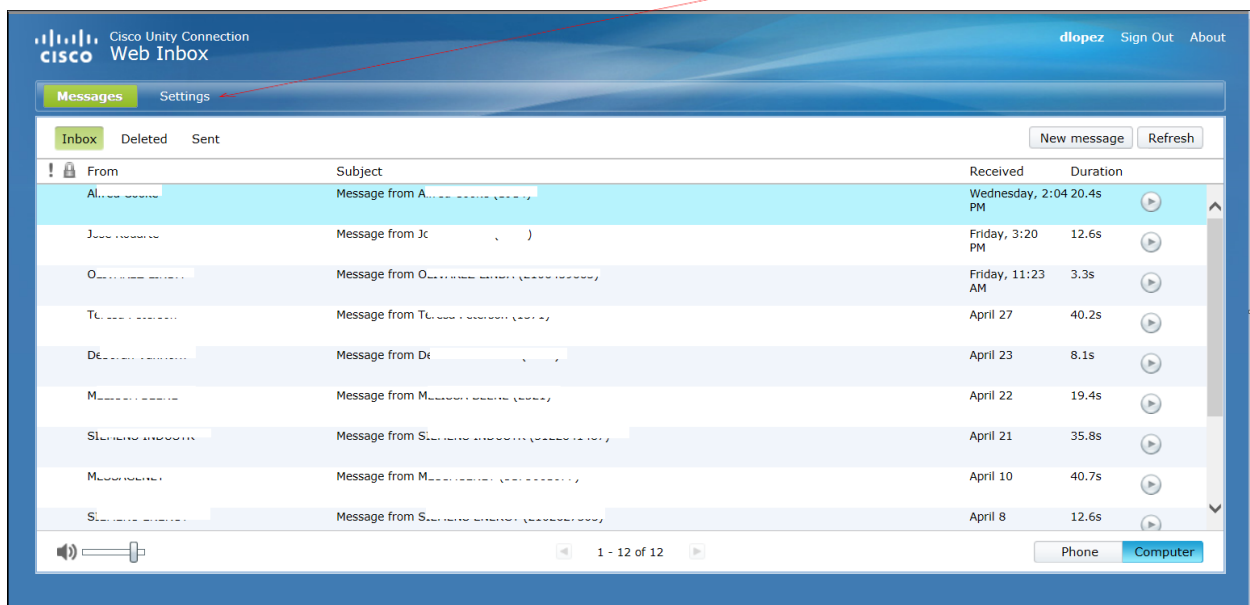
CISCO Cisco Unity Connection
Web Inbox

dlopez Sign Out About

Messages Settings

Inbox Deleted Sent

New message Refresh

| ! | From | Subject | Received | Duration |
|---|---|---|---|---|
| | A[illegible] | Message from A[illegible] | Wednesday, 2:04 PM | 20.4s |
| | J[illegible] | Message from Jo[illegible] | Friday, 3:20 PM | 12.6s |
| | O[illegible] | Message from O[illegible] | Friday, 11:23 AM | 3.3s |
| | T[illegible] | Message from T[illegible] | April 27 | 40.2s |
| | D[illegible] | Message from De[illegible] | April 23 | 8.1s |
| | M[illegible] | Message from M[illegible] | April 22 | 19.4s |
| | SI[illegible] | Message from SI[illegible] | April 21 | 35.8s |
| | M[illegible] | Message from M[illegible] | April 10 | 40.7s |
| | S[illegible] | Message from S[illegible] | April 8 | 12.6s |

1 - 12 of 12

Phone Computer